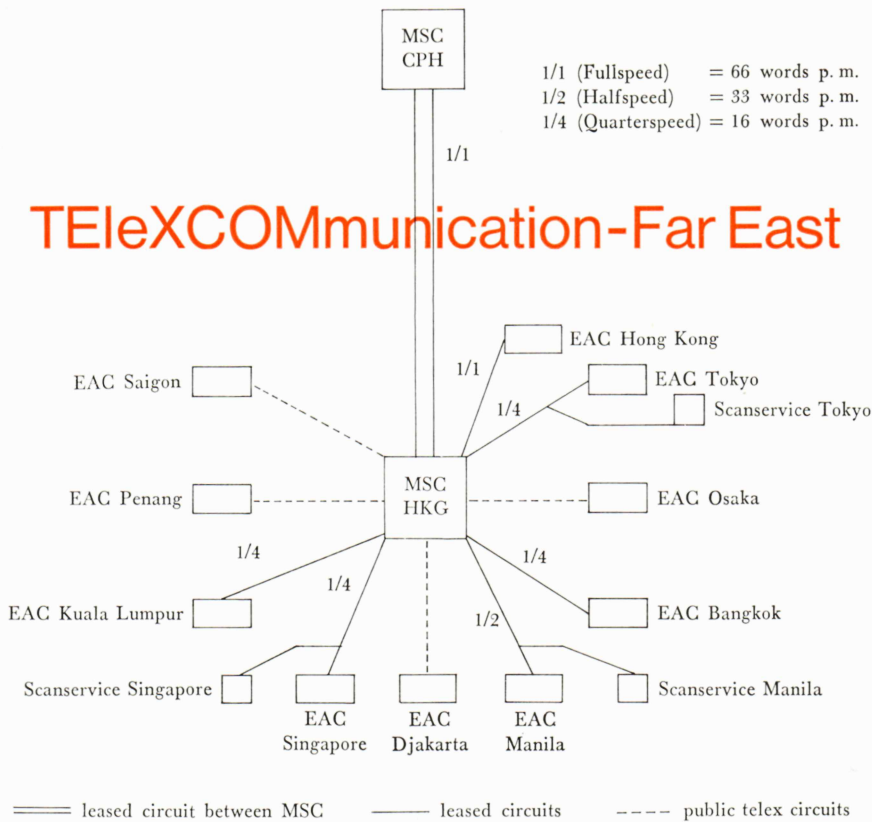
MSC
CPH

1/1 (Fullspeed) = 66 words p. m.
1/2 (Halfspeed) = 33 words p. m.
1/4 (Quarterspeed) = 16 words p. m.

1/1

TEleXCOMmunication-Far East

EAC Hong Kong

1/1

EAC Saigon

EAC Tokyo

1/4

Scanservice Tokyo

MSC
HKG

EAC Penang

EAC Osaka

1/4

1/4

1/4

EAC Kuala Lumpur

EAC Bangkok

1/2

Scanservice Singapore

Scanservice Manila

EAC
Singapore

EAC
Djakarta

EAC
Manila

leased circuit between MSC

leased circuits

public telex circuits